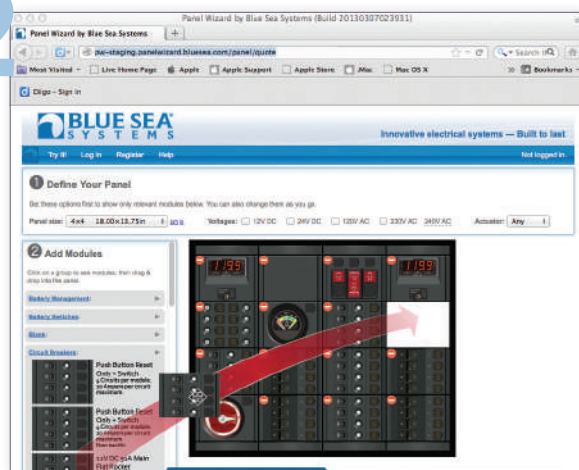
Panel Wizard by Blue Sea Systems (Build 20130307023931)

Panel Wizard by Blue Sea Systems

pw-staging.panelwizard.bluesea.com/panel/quote

Search IQ

Most Visited Live Home Page Apple Apple Support Apple Store .Mac Mac OS X

Bookmarks

Diigo - Sign in

BLUE SEA SYSTEMS

Innovative electrical systems — Built to last

Try it! Log in Register Help

Not logged in

1 Define Your Panel

Set these options first to show only relevant modules below. You can also change them as you go.

Panel size: 4×4 18.00×13.75in

Voltages: 12V DC 24V DC 120V AC 230V AC 240V AC

Actuator: Any

2 Add Modules

Click on a group to see modules, then drag & drop into the panel.

Battery Management

Battery Switches

Blank

Circuit Breakers

Push Button Reset Only + Switch 4 Circuits per module, 20 Amperes per circuit maximum.

Push Button Reset Only + Switch 4 Circuits per module, 20 Amperes per circuit maximum.

12V DC 50A Main Flat Rocker

11.99

11.99